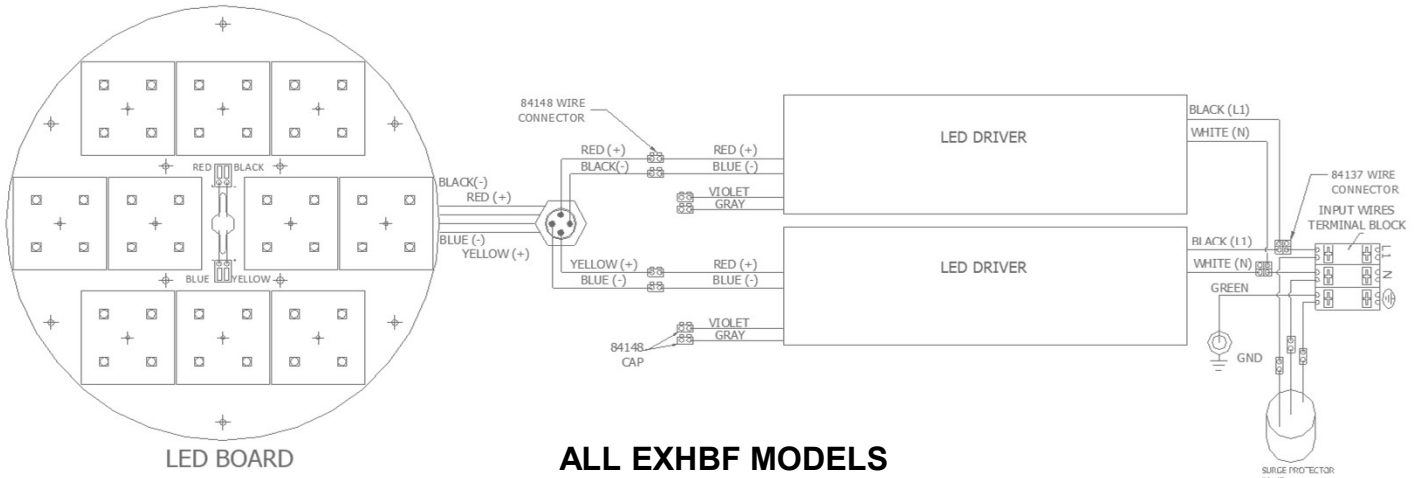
RED BLACK

BLUE YELLOW

LED BOARD

BLACK(-)
RED (+)
BLUE (-)
YELLOW (+)

84148 WIRE CONNECTOR

RED (+)
BLACK(-)

RED (+)
BLUE (-)

VIOLET
GRAY

LED DRIVER

BLACK (L1)
WHITE (N)

YELLOW (+)
BLUE (-)

RED (+)
BLUE (-)

84148 CAP

VIOLET
GRAY

LED DRIVER

BLACK (L1)
WHITE (N)
GREEN

84137 WIRE CONNECTOR

INPUT WIRES TERMINAL BLOCK

L1
N

GND

SURGE PROTECTOR

ALL EXHBF MODELS